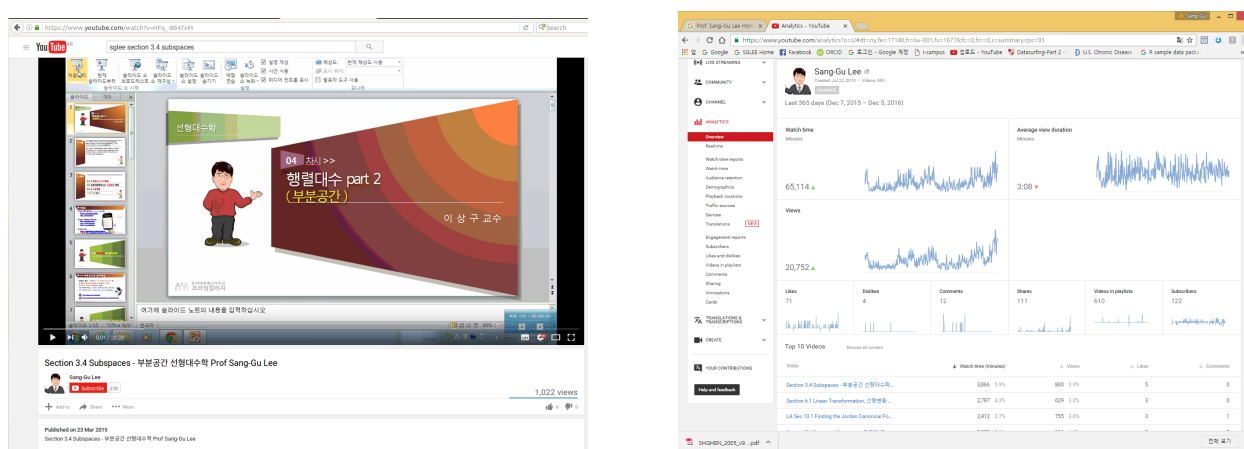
https://www.youtube.com/watch?v=HFq_-8B47xM

Search

YouTube

sglee section 3.4 subspaces

선형대수학

04 차시 >>

행렬대수 part 2

(부분공간)

이 상 구 교수

여기에 슬라이드 노트의 내용을 입력하십시오

0:07 / 3:28

Section 3.4 Subspaces - 부분공간 선형대수학 Prof Sang-Gu Lee

Sang-Gu Lee

Subscribe 378

1,022 views

Add to Share More

6 0

Published on 23 Mar 2015

Section 3.4 Subspaces - 부분공간 선형대수학 Prof Sang-Gu Lee

Prof. Sang-Gu Lee Hom

Analytics - YouTube

Sang-Gu

https://www.youtube.com/analytics?o=U#dt=ny,fe=17140,fr=lw-001,fs=16776;fc=0,fcr=0,r=summary,rpg=93

Apps Google SGLEE Home Facebook ORCID 로그인 - Google 계정 i-campus 업로드 - YouTube Datasurfing-Part 2 U.S. Chronic Disease R sample data pack

LIVE STREAMING

COMMUNITY

CHANNEL

ANALYTICS

Overview

Realtime

Watch time reports

Watch time

Audience retention

Demographics

Playback locations

Traffic sources

Devices

Translations NEW

Engagement reports

Subscribers

Likes and dislikes

Videos in playlists

Comments

Sharing

Annotations

Cards

TRANSLATIONS & TRANSCRIPTIONS

CREATE

YOUR CONTRIBUTIONS

Help and feedback

Sang-Gu Lee

Last 365 days (Dec 7, 2015 – Dec 5, 2016)

Watch time

Minutes

65,114

Average view duration

Minutes

3:08

Views

20,752

| Likes | Dislikes | Comments | Shares | Videos in playlists | Subscribers |
|---|---|---|---|---|---|
| 71 | 4 | 12 | 111 | 610 | 122 |

Top 10 Videos

| Video | Watch time (minutes) | | Views | | Likes | Comments |
|---|---|---|---|---|---|---|
| Section 3.4 Subspaces - 부분공간 선형대수학... | 3,866 | 5.9% | 800 | 3.9% | 5 | 0 |
| Section 6.1 Linear Transformation, 선형변환... | 2,787 | 4.3% | 629 | 3.0% | 3 | 0 |
| LA Sec 10.1 Finding the Jordan Canonical Fo... | 2,412 | 3.7% | 755 | 3.6% | 3 | 1 |

SHGMN_2005_v9....pdf

전체 표시